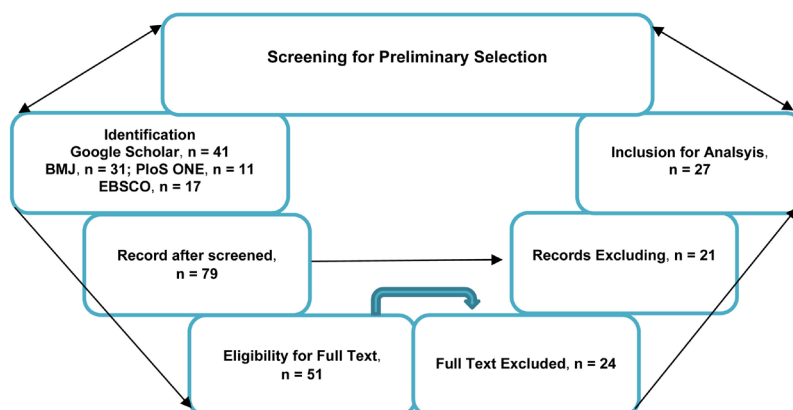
Screening for Preliminary Selection

Identification
Google Scholar, n = 41
BMJ, n = 31; PloS ONE, n = 11
EBSCO, n = 17

Inclusion for Analsyis, n = 27

Record after screened, n = 79

Records Excluding, n = 21

Eligibility for Full Text, n = 51

Full Text Excluded, n = 24